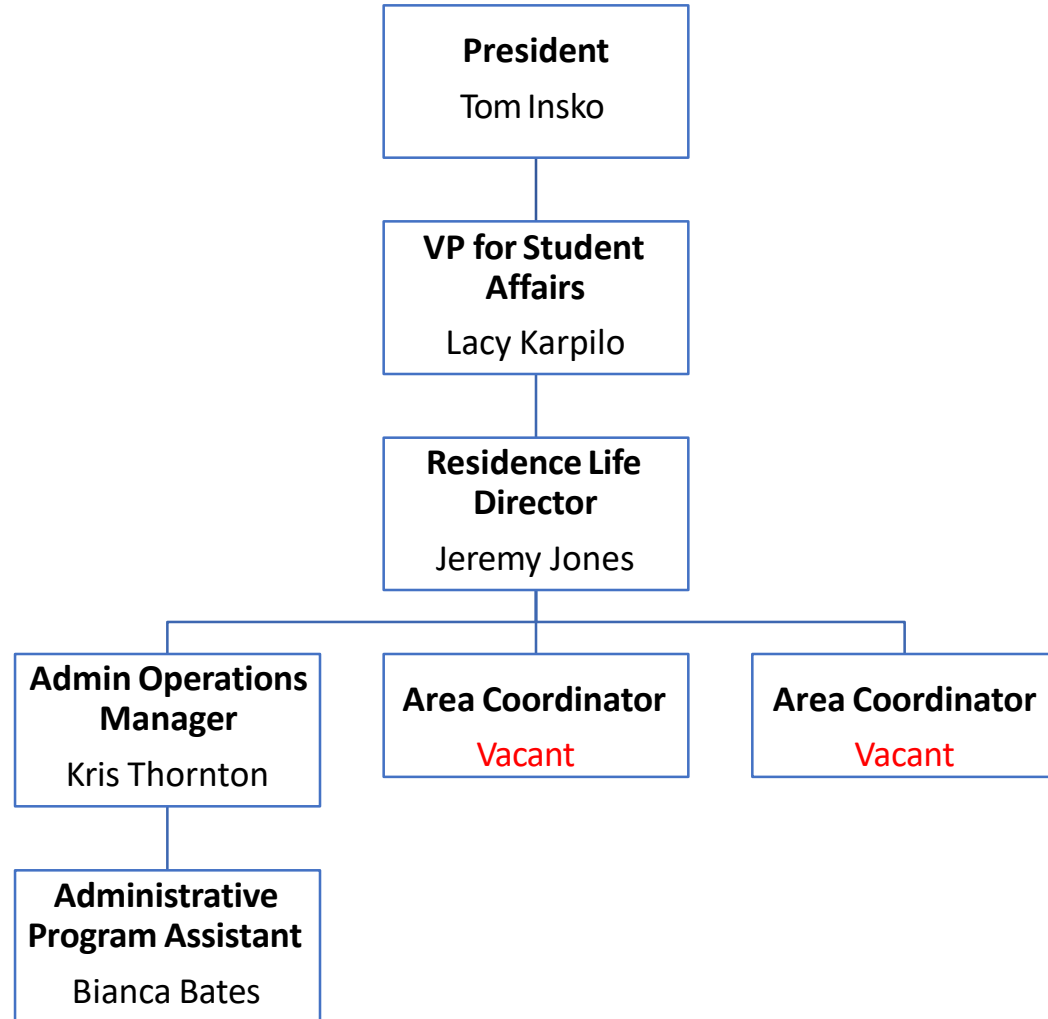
President
Tom Insko

VP for Student Affairs
Lacy Karpilo

Residence Life Director
Jeremy Jones

Admin Operations Manager
Kris Thornton

Area Coordinator
Vacant

Area Coordinator
Vacant

Administrative Program Assistant
Bianca Bates